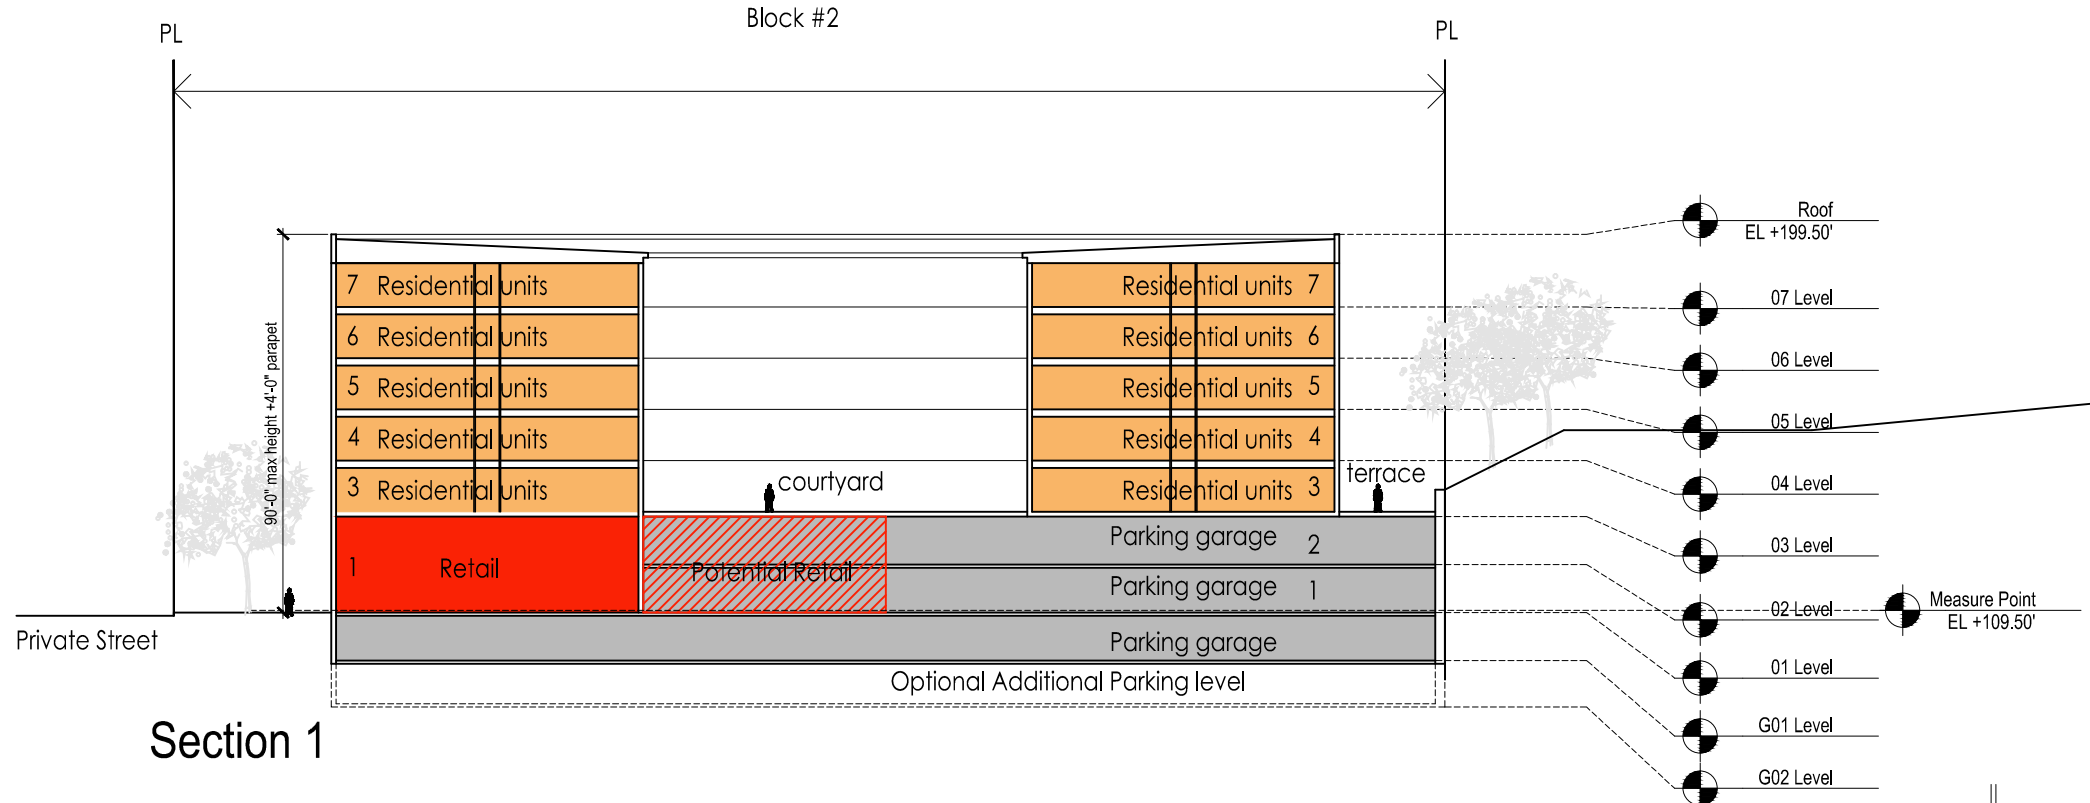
Block #2

PL

PL

Roof
EL +199.50'

07 Level

06 Level

05 Level

04 Level

03 Level

02 Level

01 Level

G01 Level

G02 Level

Measure Point
EL +109.50'

90'-0" max height +4'-0" parapet

7 Residential units

6 Residential units

5 Residential units

4 Residential units

3 Residential units

Residential units 7

Residential units 6

Residential units 5

Residential units 4

Residential units 3

courtyard

terrace

1 Retail

Potential Retail

Parking garage 2

Parking garage 1

Parking garage

Optional Additional Parking level

Private Street

Section 1